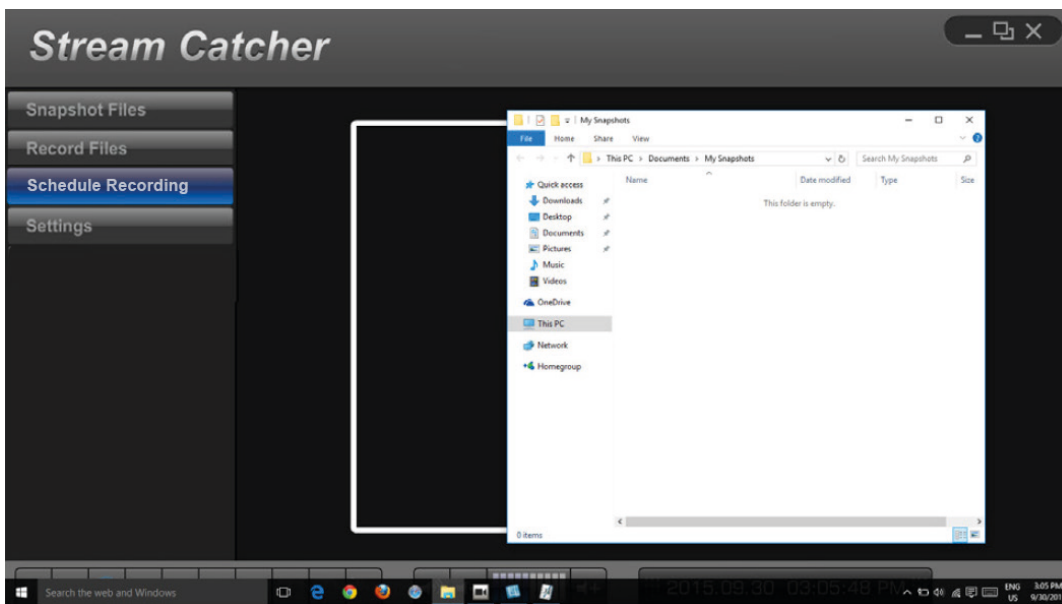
Stream Catcher

Snapshot Files
Record Files
Schedule Recording
Settings

My Snapshots
File Home Share View
This PC › Documents › My Snapshots
Search My Snapshots
Quick access
Downloads
Desktop
Documents
Pictures
Music
Videos
OneDrive
This PC
Network
Homegroup
Name Date modified Type Size
This folder is empty.
0 items

2015.09.30 03:05:48 PM

Search the web and Windows
ENG US 3:05 PM 9/30/201